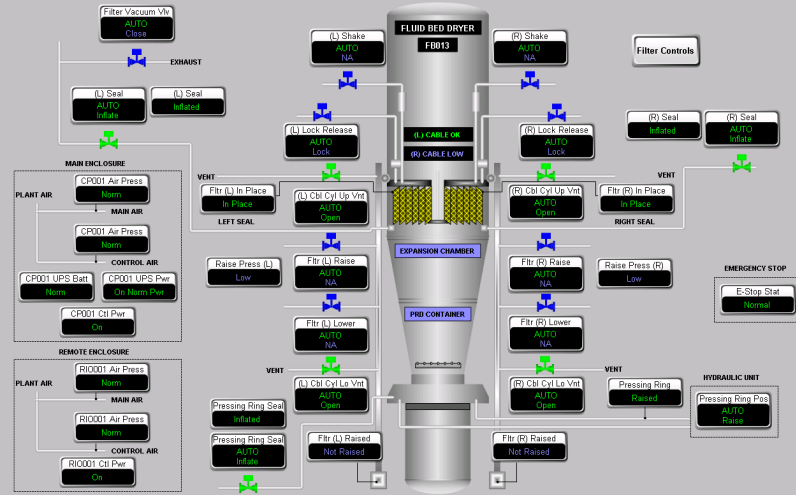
Filter Vacuum Vlv
AUTO
Close

EXHAUST

(L) Seal
AUTO
Inflate

(L) Seal
Inflated

MAIN ENCLOSURE

PLANT AIR

CP001 Air Press
Norm

MAIN AIR

CP001 Air Press
Norm

CONTROL AIR

CP001 UPS Batt
Norm

CP001 UPS Pwr
On Norm Pwr

CP001 Ctl Pwr
On

REMOTE ENCLOSURE

PLANT AIR

RIO001 Air Press
Norm

MAIN AIR

RIO001 Air Press
Norm

CONTROL AIR

RIO001 Ctl Pwr
On

FLUID BED DRYER
FB013

(L) Shake
AUTO
NA

(R) Shake
AUTO
NA

Filter Controls

(L) Lock Release
AUTO
Lock

(L) CABLE OK

(R) CABLE LOW

(R) Lock Release
AUTO
Lock

(R) Seal
Inflated

(R) Seal
AUTO
Inflate

VENT

Fltr (L) In Place
In Place

LEFT SEAL

(L) Cbl Cyl Up Vnt
AUTO
Open

(R) Cbl Cyl Up Vnt
AUTO
Open

VENT

Fltr (R) In Place
In Place

RIGHT SEAL

EXPANSION CHAMBER

Raise Press (L)
Low

Fltr (L) Raise
AUTO
NA

Fltr (R) Raise
AUTO
NA

Raise Press (R)
Low

EMERGENCY STOP

E-Stop Stat
Normal

PRD CONTAINER

Fltr (L) Lower
AUTO
NA

Fltr (R) Lower
AUTO
NA

VENT

(L) Cbl Cyl Lo Vnt
AUTO
Open

(R) Cbl Cyl Lo Vnt
AUTO
Open

VENT

Pressing Ring
Raised

HYDRAULIC UNIT

Pressing Ring Pos
AUTO
Raise

Pressing Ring Seal
Inflated

Pressing Ring Seal
AUTO
Inflate

Fltr (L) Raised
Not Raised

Fltr (R) Raised
Not Raised